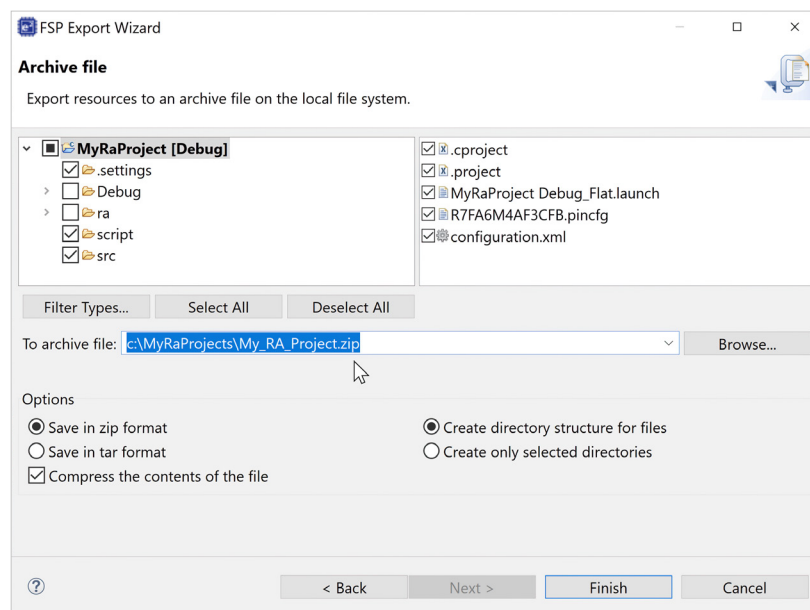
FSP Export Wizard

Archive file

Export resources to an archive file on the local file system.

MyRaProject [Debug]
.settings
Debug
ra
script
src

.cproject
.project
MyRaProject Debug_Flat.launch
R7FA6M4AF3CFB.pincfg
configuration.xml

Filter Types... Select All Deselect All

To archive file: c:\MyRaProjects\My_RA_Project.zip Browse...

Options
Save in zip format
Save in tar format
Compress the contents of the file
Create directory structure for files
Create only selected directories

< Back Next > Finish Cancel